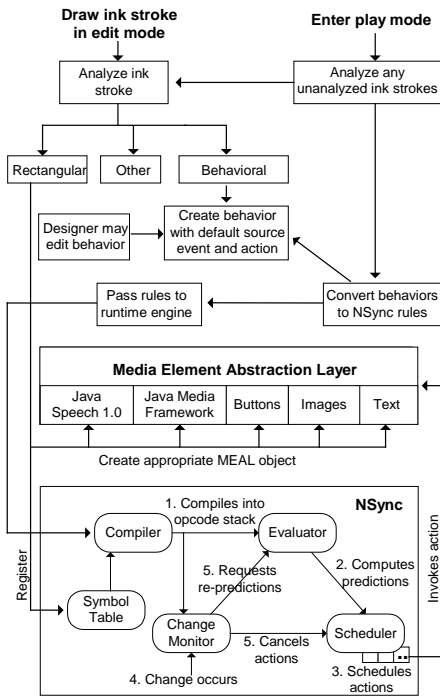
Draw ink stroke in edit mode

Enter play mode

Analyze ink stroke

Analyze any unanalyzed ink strokes

Rectangular

Other

Behavioral

Designer may edit behavior

Create behavior with default source event and action

Pass rules to runtime engine

Convert behaviors to NSync rules

Media Element Abstraction Layer

| Java Speech 1.0 | Java Media Framework | Buttons | Images | Text |
|---|---|---|---|---|

Create appropriate MEAL object

NSync

Register

1. Compiles into opcode stack

Compiler

Evaluator

5. Requests re-predictions

2. Computes predictions

Invokes action

Symbol Table

Change Monitor

5. Cancels actions

Scheduler

4. Change occurs

3. Schedules actions